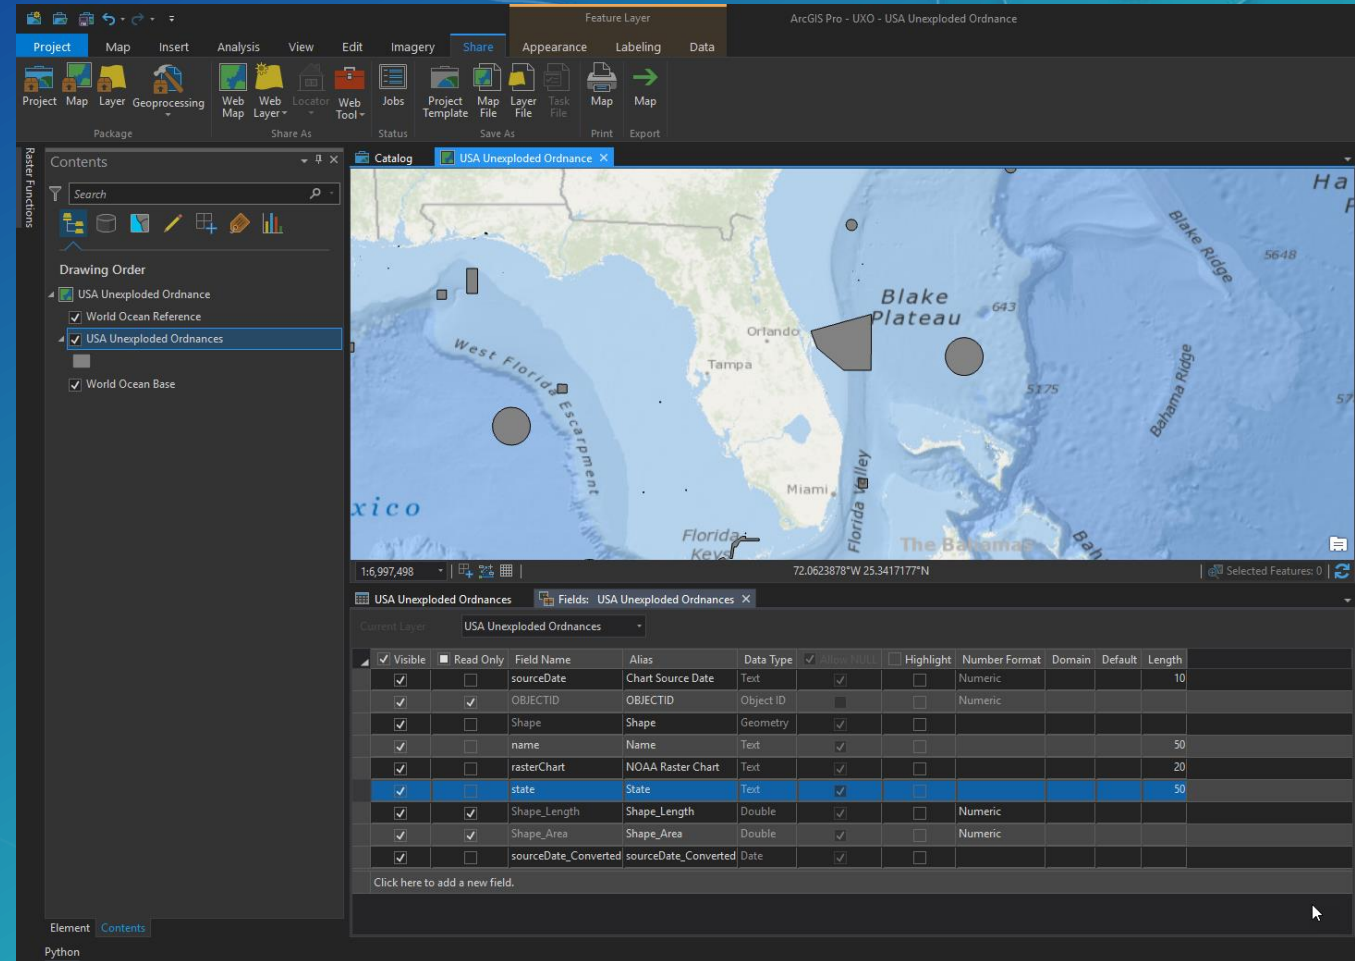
Feature Layer

ArcGIS Pro - UXO - USA Unexploded Ordnance

Project Map Insert Analysis View Edit Imagery Share Appearance Labeling Data

Project Map Layer Geoprocessing
Package

Web Map Web Layer Locator Web Tool
Share As

Jobs
Status

Project Template Map File Layer File Task File
Save As

Map
Print

Map
Export

Raster Functions

Contents

Search

Drawing Order

USA Unexploded Ordnance
World Ocean Reference
USA Unexploded Ordnances
World Ocean Base

Catalog    USA Unexploded Ordnance

Ha
Blake Ridge
5648
Blake Plateau
643
Orlando
Tampa
West Florida Escarpment
5175
Bahama Ridge
57
Miami
Florida Valley
xico
Florida Keys
The Bahamas
Bah

1:6,997,498
72.0623878°W 25.3417177°N
Selected Features: 0

USA Unexploded Ordnances    Fields: USA Unexploded Ordnances

Current Layer    USA Unexploded Ordnances

| Visible | Read Only | Field Name | Alias | Data Type | Allow NULL | Highlight | Number Format | Domain | Default | Length |
|---|---|---|---|---|---|---|---|---|---|---|
| ✓ | | sourceDate | Chart Source Date | Text | ✓ | | Numeric | | | 10 |
| ✓ | ✓ | OBJECTID | OBJECTID | Object ID | | | Numeric | | | |
| ✓ | | Shape | Shape | Geometry | ✓ | | | | | |
| ✓ | | name | Name | Text | ✓ | | | | | 50 |
| ✓ | | rasterChart | NOAA Raster Chart | Text | ✓ | | | | | 20 |
| ✓ | | state | State | Text | ✓ | | | | | 50 |
| ✓ | ✓ | Shape_Length | Shape_Length | Double | ✓ | | Numeric | | | |
| ✓ | ✓ | Shape_Area | Shape_Area | Double | ✓ | | Numeric | | | |
| ✓ | | sourceDate_Converted | sourceDate_Converted | Date | ✓ | | | | | |

Click here to add a new field.

Element    Contents

Python